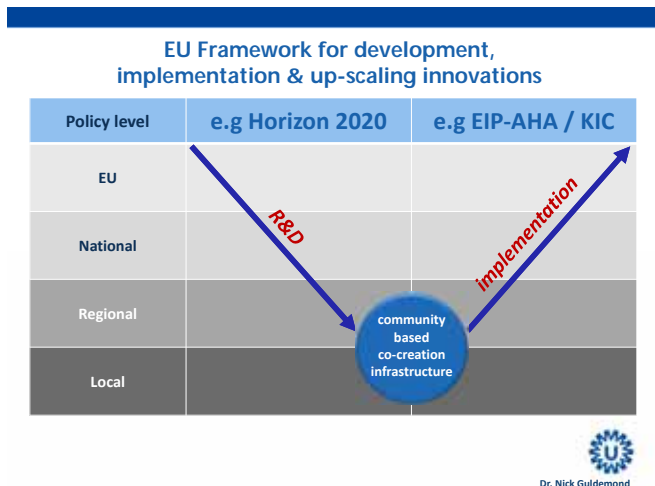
EU Framework for development, implementation & up-scaling innovations

| Policy level | e.g Horizon 2020 | e.g EIP-AHA / KIC |
|---|---|---|
| EU | | |
| National | | |
| Regional | | |
| Local | | |

R&D

implementation

community based co-creation infrastructure

U

Dr. Nick Guldemond